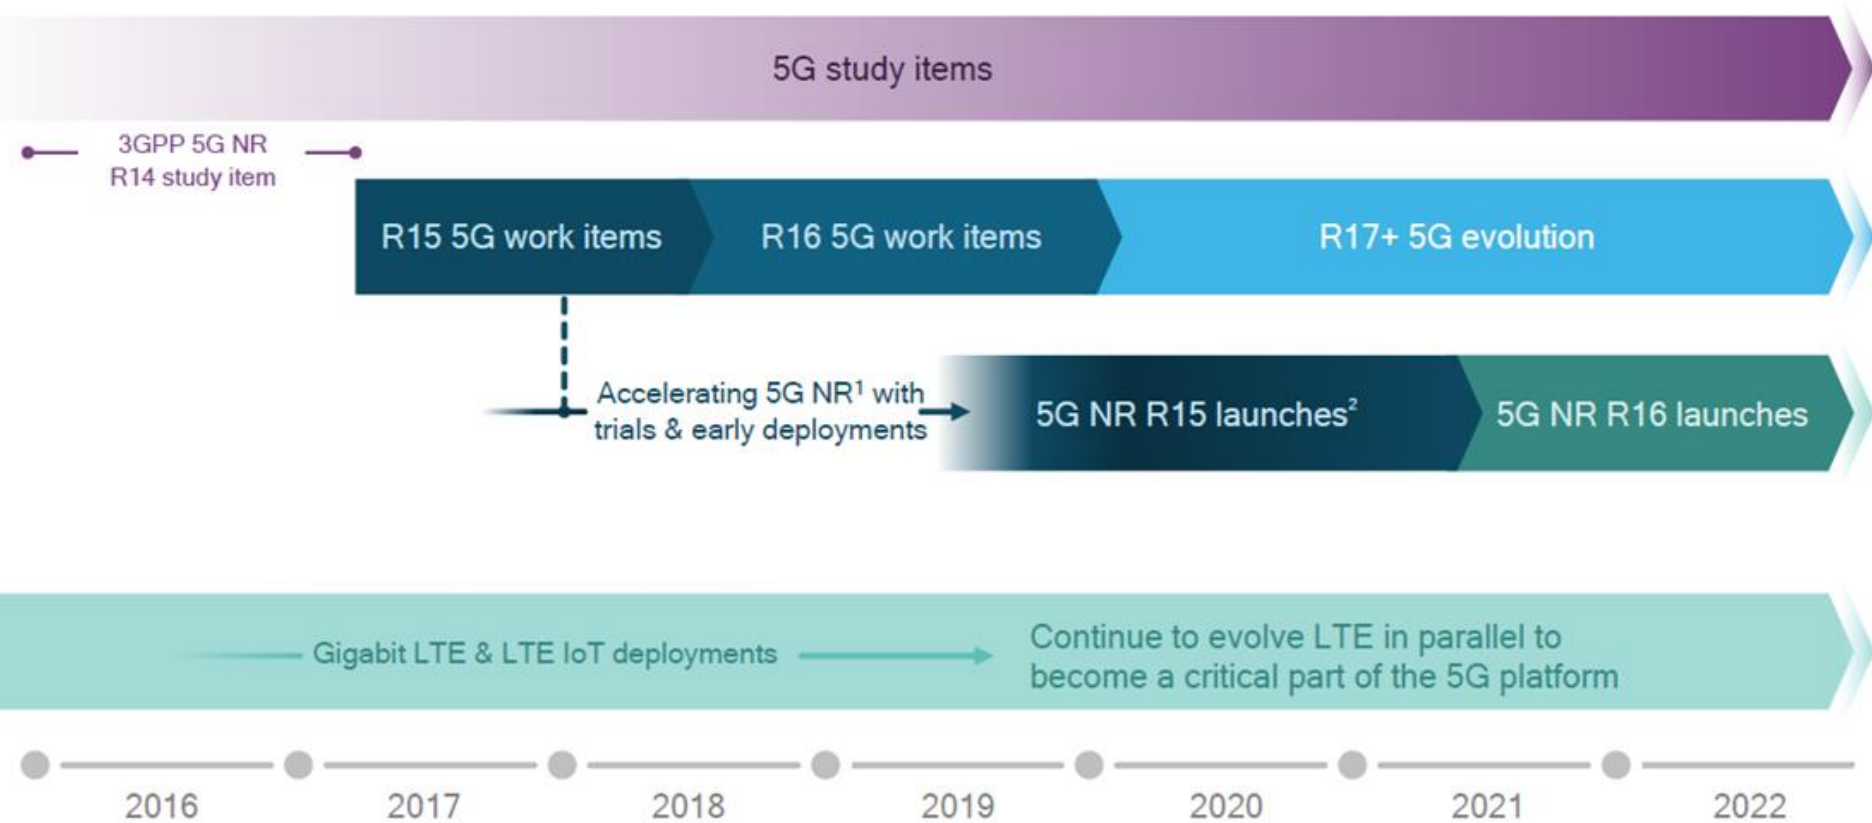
5G study items

3GPP 5G NR R14 study item

R15 5G work items

R16 5G work items

R17+ 5G evolution

Accelerating 5G NR$^1$ with trials & early deployments

5G NR R15 launches$^2$

5G NR R16 launches

Gigabit LTE & LTE IoT deployments

Continue to evolve LTE in parallel to become a critical part of the 5G platform

2016

2017

2018

2019

2020

2021

2022